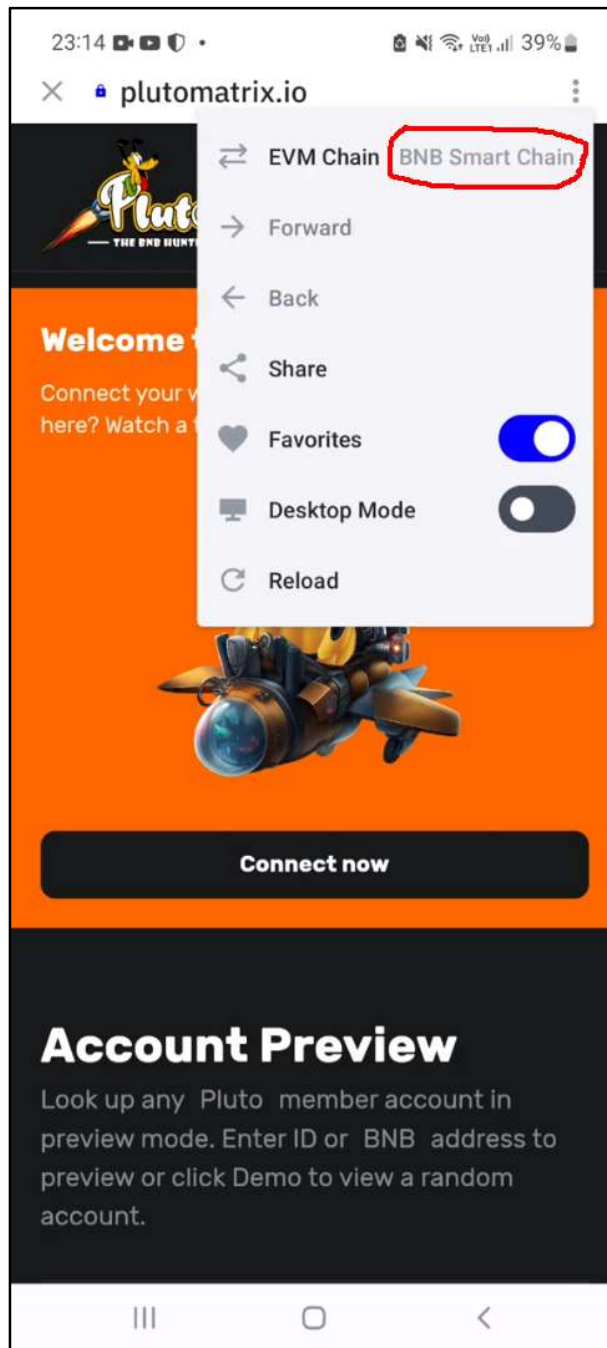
23:14 • 39%

plutomatrix.io

Pluto
THE BNB HUNT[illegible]

EVM Chain BNB Smart Chain
Forward
Back
Share
Favorites
Desktop Mode
Reload

Welcome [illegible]

Connect your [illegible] here? Watch a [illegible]

Connect now

Account Preview

Look up any Pluto member account in preview mode. Enter ID or BNB address to preview or click Demo to view a random account.